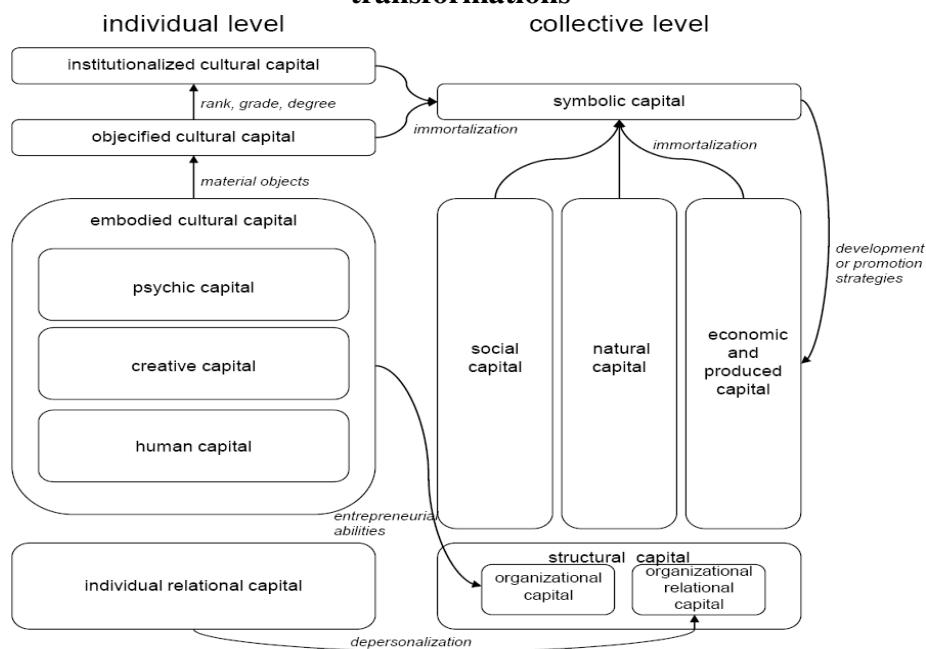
transformations

individual level

collective level

institutionalized cultural capital

rank, grade, degree

objectified cultural capital

immortalization

symbolic capital

immortalization

material objects

embodied cultural capital

psychic capital

creative capital

human capital

social capital

natural capital

economic and produced capital

development or promotion strategies

entrepreneurial abilities

individual relational capital

structural capital

organizational capital

organizational relational capital

depersonalization